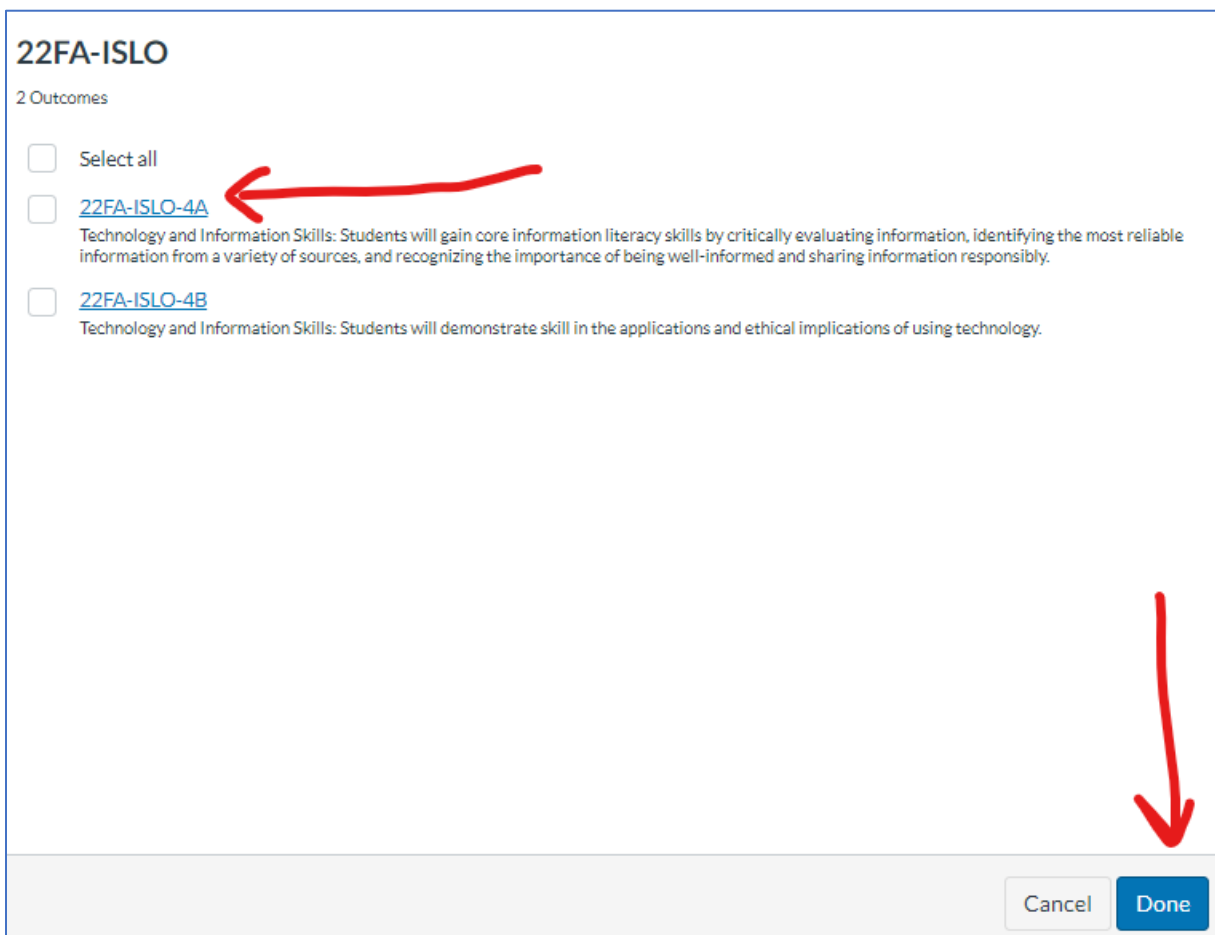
22FA-ISLO

2 Outcomes

Select all

22FA-ISLO-4A

Technology and Information Skills: Students will gain core information literacy skills by critically evaluating information, identifying the most reliable information from a variety of sources, and recognizing the importance of being well-informed and sharing information responsibly.

22FA-ISLO-4B

Technology and Information Skills: Students will demonstrate skill in the applications and ethical implications of using technology.

Cancel

Done